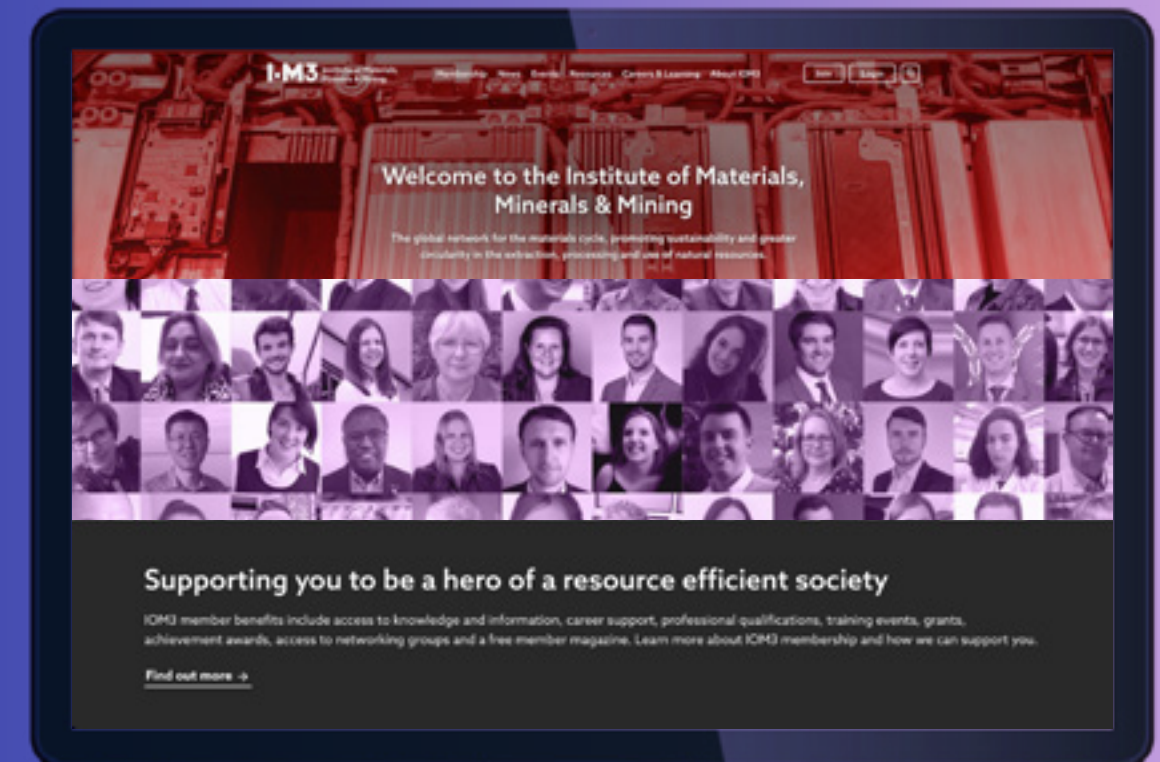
I·M3 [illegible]

Membership News Events Resources Careers & Learning About IOM3

Join Login

Welcome to the Institute of Materials, Minerals & Mining

The global network for the materials cycle, promoting sustainability and greater circularity in the extraction, processing and use of natural resources.

Supporting you to be a hero of a resource efficient society

IOM3 member benefits include access to knowledge and information, career support, professional qualifications, training events, grants, achievement awards, access to networking groups and a free member magazine. Learn more about IOM3 membership and how we can support you.

Find out more →